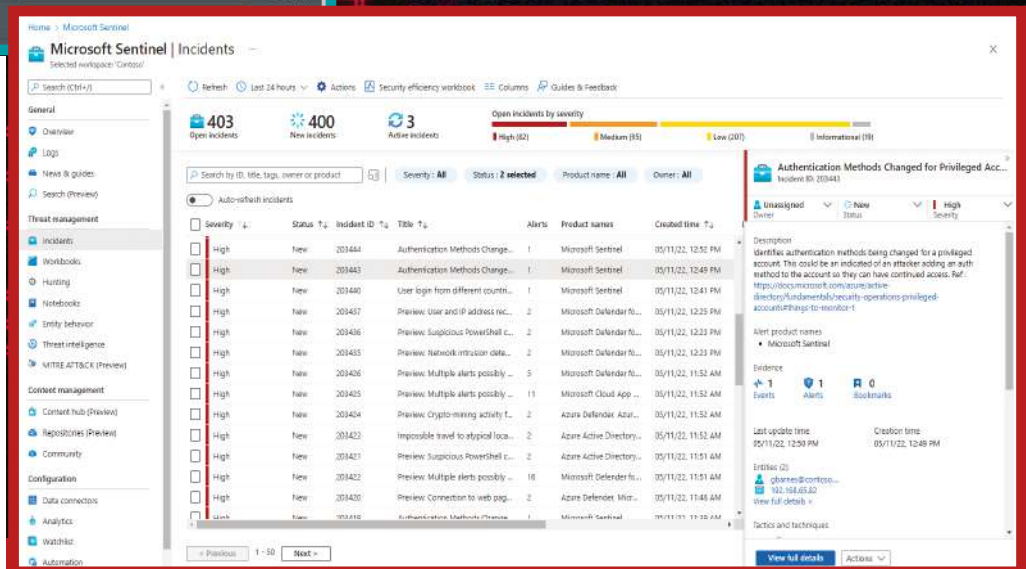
Home > Microsoft Sentinel

Microsoft Sentinel | Incidents ...
Selected workspace: 'Contoso'

Search (Ctrl+/)

General
Overview
Logs
News & guides
Search (Preview)

Threat management
Incidents
Workbooks
Hunting
Notebooks
Entity behavior
Threat intelligence
MITRE ATT&CK (Preview)

Content management
Content hub (Preview)
Repositories (Preview)
Community

Configuration
Data connectors
Analytics
Watchlist
Automation

Refresh   Last 24 hours   Actions   Security efficiency workbook   Columns   Guides & Feedback

403 Open incidents
400 New incidents
3 Active incidents

Open incidents by severity
High (82)   Medium (95)   Low (207)   Informational (19)

Search by ID, title, tags, owner or product   Severity : All   Status : 2 selected   Product name : All   Owner : All

Auto-refresh incidents

| Severity | Status | Incident ID | Title | Alerts | Product names | Created time |
|---|---|---|---|---|---|---|
| High | New | 203444 | Authentication Methods Change... | 1 | Microsoft Sentinel | 05/11/22, 12:52 PM |
| High | New | 203443 | Authentication Methods Change... | 1 | Microsoft Sentinel | 05/11/22, 12:49 PM |
| High | New | 203440 | User login from different countri... | 1 | Microsoft Sentinel | 05/11/22, 12:41 PM |
| High | New | 203437 | Preview: User and IP address rec... | 2 | Microsoft Defender fo... | 05/11/22, 12:25 PM |
| High | New | 203436 | Preview: Suspicious PowerShell c... | 2 | Microsoft Defender fo... | 05/11/22, 12:23 PM |
| High | New | 203435 | Preview: Network intrusion dete... | 2 | Microsoft Defender fo... | 05/11/22, 12:23 PM |
| High | New | 203426 | Preview: Multiple alerts possibly ... | 5 | Microsoft Defender fo... | 05/11/22, 11:52 AM |
| High | New | 203425 | Preview: Multiple alerts possibly ... | 11 | Microsoft Cloud App ... | 05/11/22, 11:52 AM |
| High | New | 203424 | Preview: Crypto-mining activity f... | 2 | Azure Defender, Azur... | 05/11/22, 11:52 AM |
| High | New | 203422 | Impossible travel to atypical loca... | 2 | Azure Active Directory... | 05/11/22, 11:52 AM |
| High | New | 203421 | Preview: Suspicious PowerShell c... | 2 | Azure Active Directory... | 05/11/22, 11:51 AM |
| High | New | 203422 | Preview: Multiple alerts possibly ... | 18 | Microsoft Defender fo... | 05/11/22, 11:51 AM |
| High | New | 203420 | Preview: Connection to web pag... | 2 | Azure Defender, Micr... | 05/11/22, 11:48 AM |

< Previous   1 - 50   Next >

Authentication Methods Changed for Privileged Acc...
Incident ID: 203443

Unassigned Owner   New Status   High Severity

Description
Identifies authentication methods being changed for a privileged account. This could be an indicated of an attacker adding an auth method to the account so they can have continued access. Ref : https://docs.microsoft.com/azure/active-directory/fundamentals/security-operations-privileged-accounts#things-to-monitor-1

Alert product names
• Microsoft Sentinel

Evidence
1 Events   1 Alerts   0 Bookmarks

Last update time 05/11/22, 12:50 PM
Creation time 05/11/22, 12:49 PM

Entities (2)
gbarnes@contoso....
192.168.65.82
View full details >

Tactics and techniques

View full details   Actions